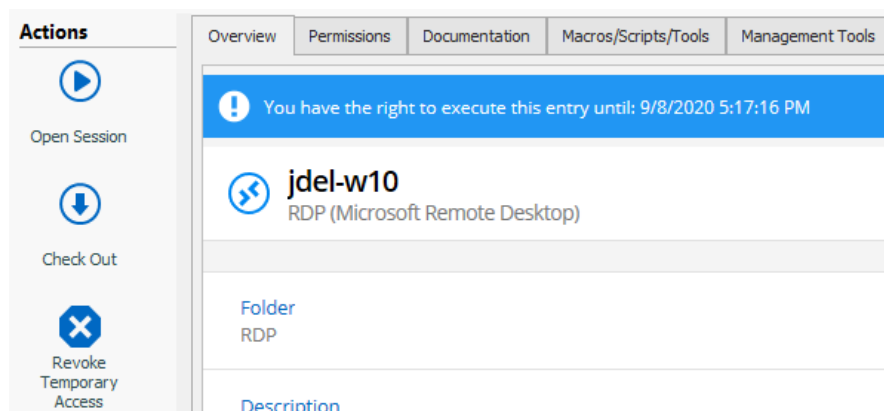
Actions

Open Session

Check Out

Revoke Temporary Access

Overview | Permissions | Documentation | Macros/Scripts/Tools | Management Tools

You have the right to execute this entry until: 9/8/2020 5:17:16 PM

jdel-w10
RDP (Microsoft Remote Desktop)

Folder
RDP

Description